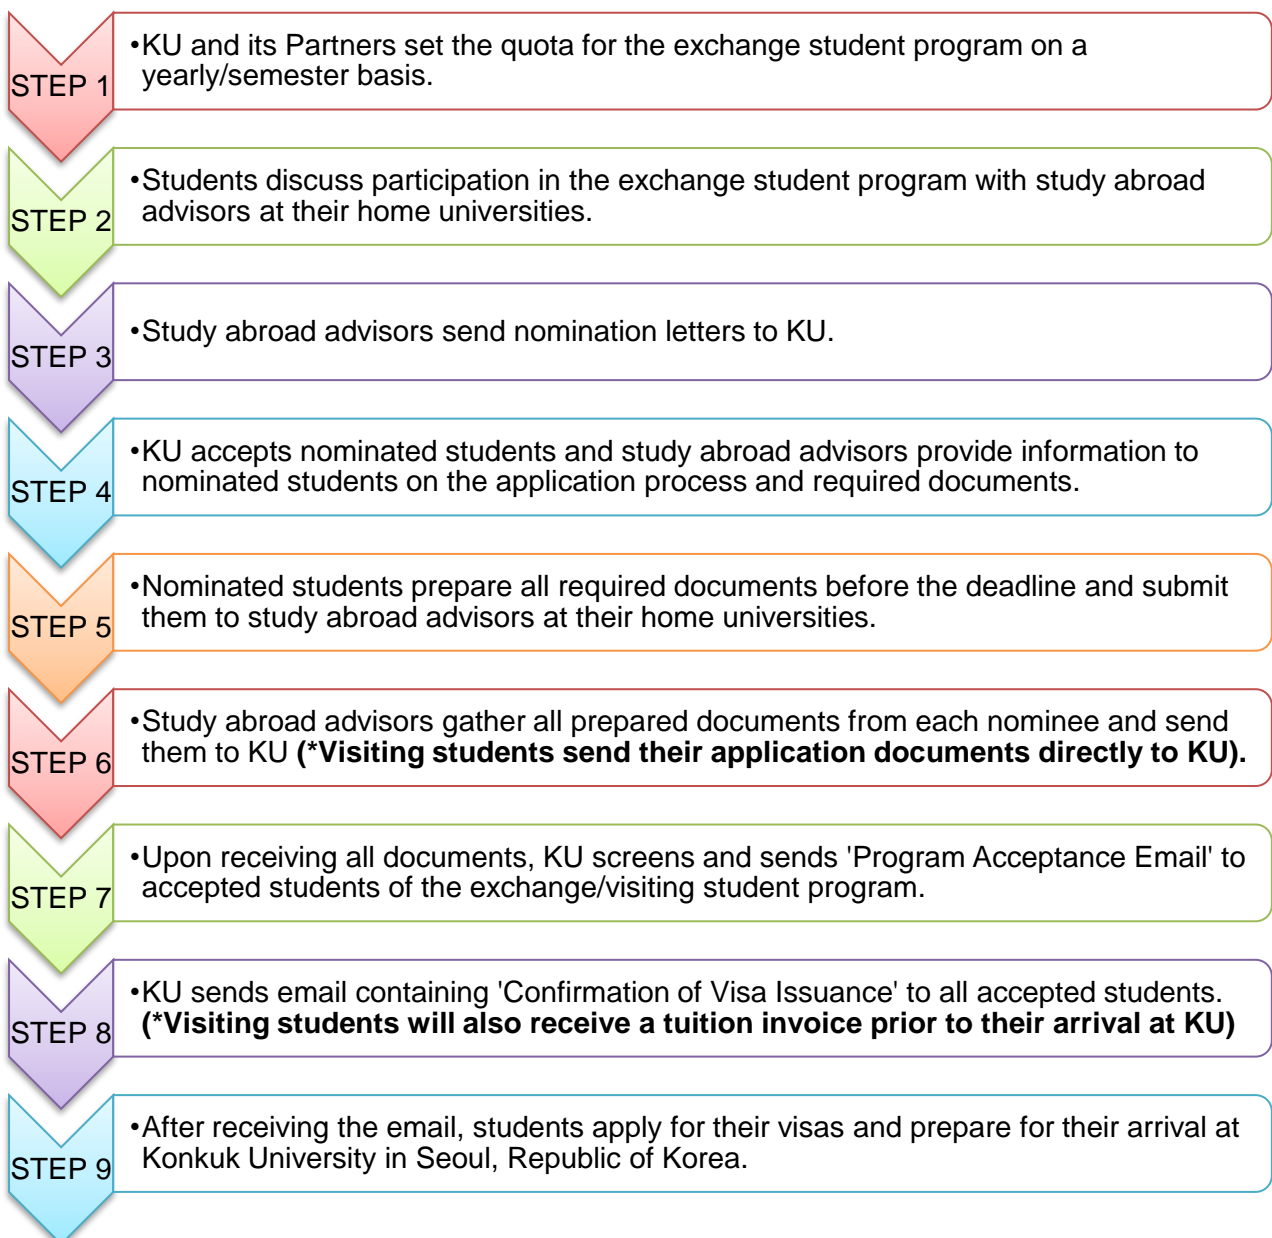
STEP 1
•KU and its Partners set the quota for the exchange student program on a yearly/semester basis.

STEP 2
•Students discuss participation in the exchange student program with study abroad advisors at their home universities.

STEP 3
•Study abroad advisors send nomination letters to KU.

STEP 4
•KU accepts nominated students and study abroad advisors provide information to nominated students on the application process and required documents.

STEP 5
•Nominated students prepare all required documents before the deadline and submit them to study abroad advisors at their home universities.

STEP 6
•Study abroad advisors gather all prepared documents from each nominee and send them to KU **(*Visiting students send their application documents directly to KU).**

STEP 7
•Upon receiving all documents, KU screens and sends 'Program Acceptance Email' to accepted students of the exchange/visiting student program.

STEP 8
•KU sends email containing 'Confirmation of Visa Issuance' to all accepted students. **(*Visiting students will also receive a tuition invoice prior to their arrival at KU)**

STEP 9
•After receiving the email, students apply for their visas and prepare for their arrival at Konkuk University in Seoul, Republic of Korea.